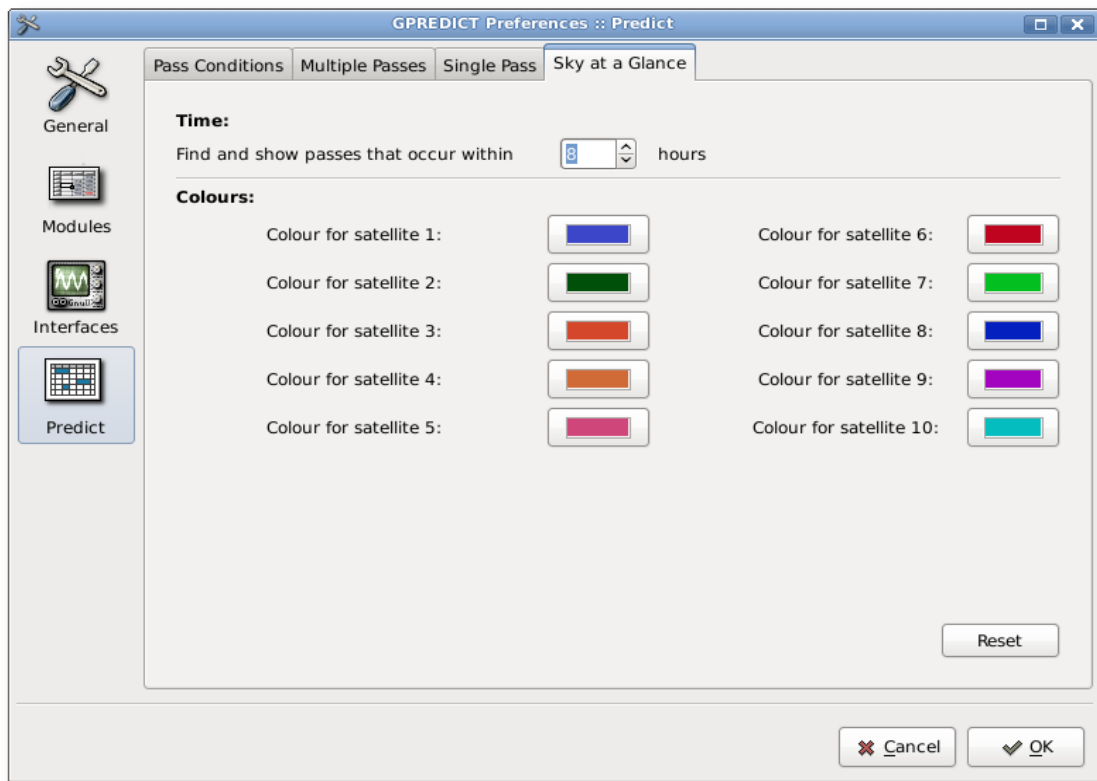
GPREDICT Preferences :: Predict

General

Modules

Interfaces

Predict

Pass Conditions | Multiple Passes | Single Pass | Sky at a Glance

Time:

Find and show passes that occur within 8 hours

Colours:

Colour for satellite 1:

Colour for satellite 2:

Colour for satellite 3:

Colour for satellite 4:

Colour for satellite 5:

Colour for satellite 6:

Colour for satellite 7:

Colour for satellite 8:

Colour for satellite 9:

Colour for satellite 10:

Reset

Cancel

OK